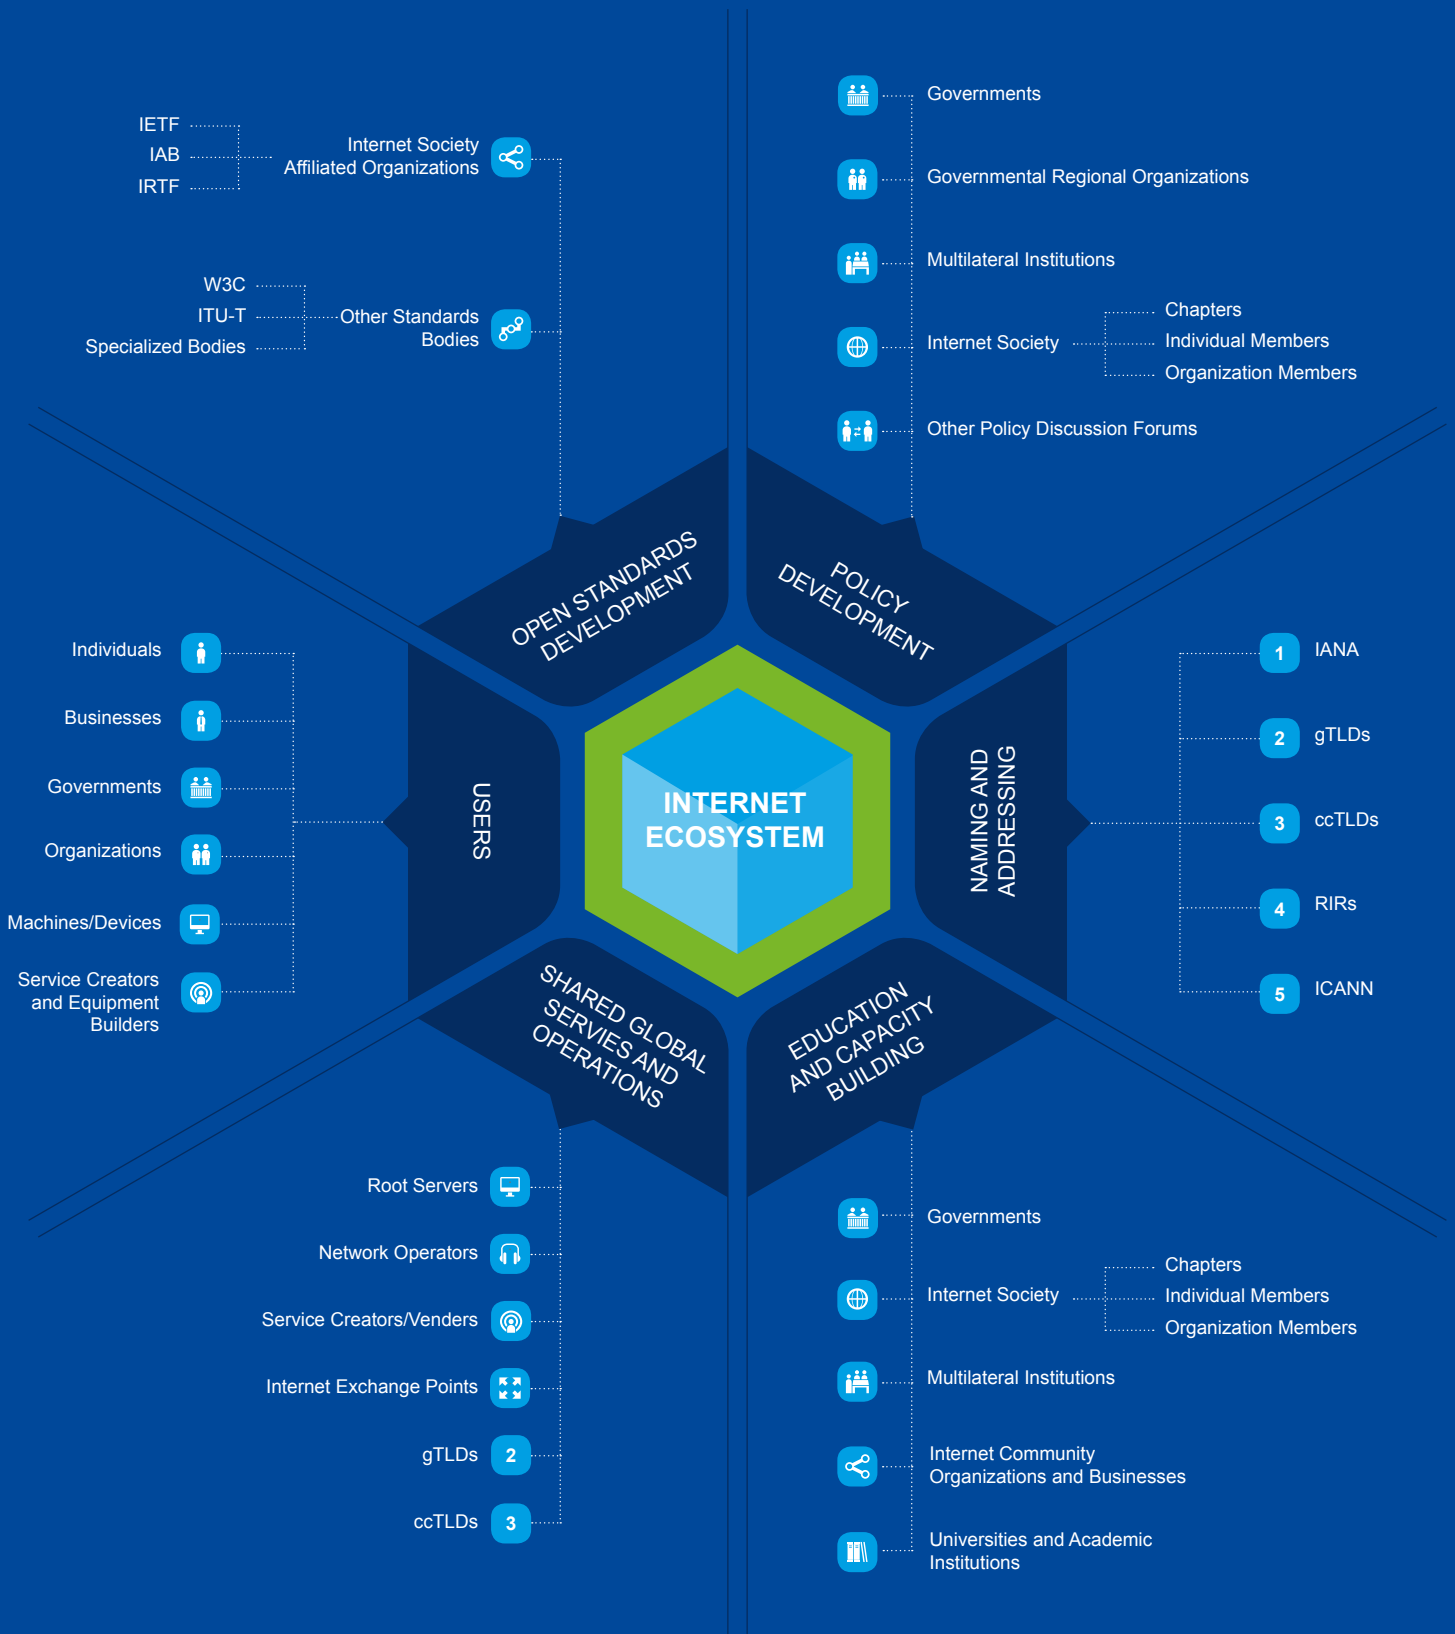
IETF
IAB
IRTF

Internet Society Affiliated Organizations

W3C
ITU-T
Specialized Bodies

Other Standards Bodies

Governments

Governmental Regional Organizations

Multilateral Institutions

Internet Society

Chapters
Individual Members
Organization Members

Other Policy Discussion Forums

OPEN STANDARDS DEVELOPMENT

POLICY DEVELOPMENT

Individuals

Businesses

Governments

Organizations

Machines/Devices

Service Creators and Equipment Builders

USERS

INTERNET ECOSYSTEM

NAMING AND ADDRESSING

1 IANA

2 gTLDs

3 ccTLDs

4 RIRs

5 ICANN

SHARED GLOBAL SERVIES AND OPERATIONS

EDUCATION AND CAPACITY BUILDING

Root Servers

Network Operators

Service Creators/Venders

Internet Exchange Points

gTLDs 2

ccTLDs 3

Governments

Internet Society

Chapters
Individual Members
Organization Members

Multilateral Institutions

Internet Community Organizations and Businesses

Universities and Academic Institutions